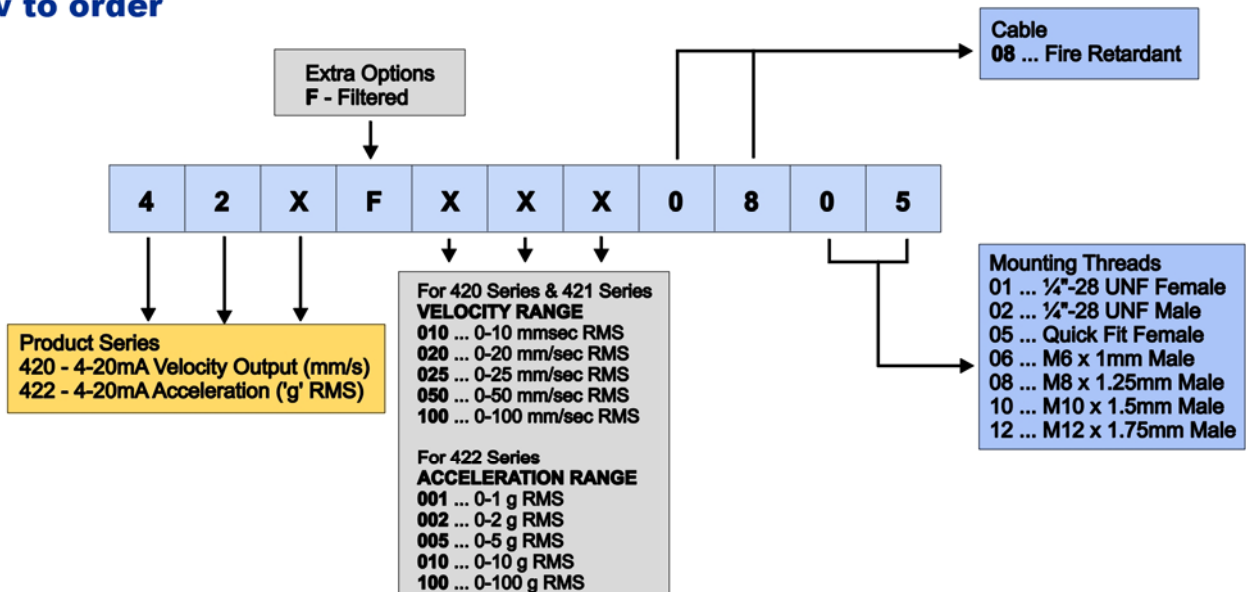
v to order

Extra Options
F - Filtered

Cable
08 ... Fire Retardant

| 4 | 2 | X | F | X | X | X | 0 | 8 | 0 | 5 |
|---|---|---|---|---|---|---|---|---|---|---|

Product Series
420 - 4-20mA Velocity Output (mm/s)
422 - 4-20mA Acceleration ('g' RMS)

For 420 Series & 421 Series
VELOCITY RANGE
010 ... 0-10 mmsec RMS
020 ... 0-20 mm/sec RMS
025 ... 0-25 mm/sec RMS
050 ... 0-50 mm/sec RMS
100 ... 0-100 mm/sec RMS

For 422 Series
ACCELERATION RANGE
001 ... 0-1 g RMS
002 ... 0-2 g RMS
005 ... 0-5 g RMS
010 ... 0-10 g RMS
100 ... 0-100 g RMS

Mounting Threads
01 ... ¼"-28 UNF Female
02 ... ¼"-28 UNF Male
05 ... Quick Fit Female
06 ... M6 x 1mm Male
08 ... M8 x 1.25mm Male
10 ... M10 x 1.5mm Male
12 ... M12 x 1.75mm Male